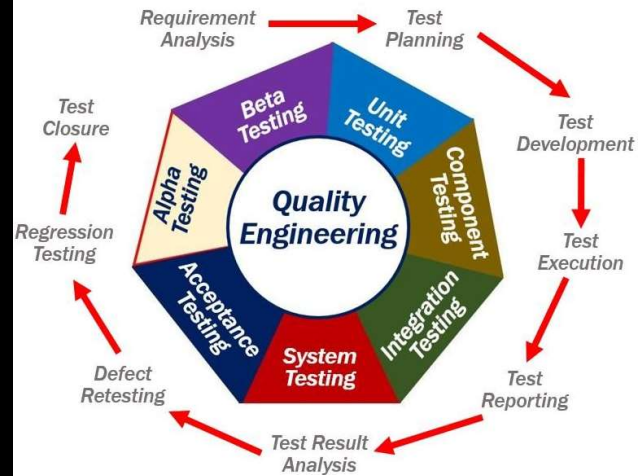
Requirement Analysis

Test Planning

Test Development

Test Execution

Test Reporting

Test Result Analysis

Defect Retesting

Regression Testing

Test Closure

Beta Testing

Unit Testing

Component Testing

Integration Testing

System Testing

Acceptance Testing

Alpha Testing

Quality Engineering